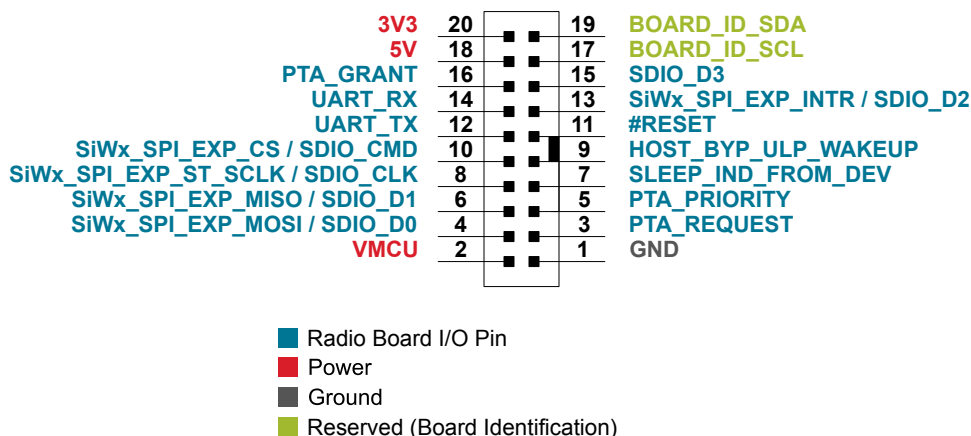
| | | | |
|---|---|---|---|
| 3V3 | 20 | 19 | BOARD_ID_SDA |
| 5V | 18 | 17 | BOARD_ID_SCL |
| PTA_GRANT | 16 | 15 | SDIO_D3 |
| UART_RX | 14 | 13 | SiWx_SPI_EXP_INTR / SDIO_D2 |
| UART_TX | 12 | 11 | #RESET |
| SiWx_SPI_EXP_CS / SDIO_CMD | 10 | 9 | HOST_BYP_ULP_WAKEUP |
| SiWx_SPI_EXP_ST_SCLK / SDIO_CLK | 8 | 7 | SLEEP_IND_FROM_DEV |
| SiWx_SPI_EXP_MISO / SDIO_D1 | 6 | 5 | PTA_PRIORITY |
| SiWx_SPI_EXP_MOSI / SDIO_D0 | 4 | 3 | PTA_REQUEST |
| VMCU | 2 | 1 | GND |

Radio Board I/O Pin
Power
Ground
Reserved (Board Identification)